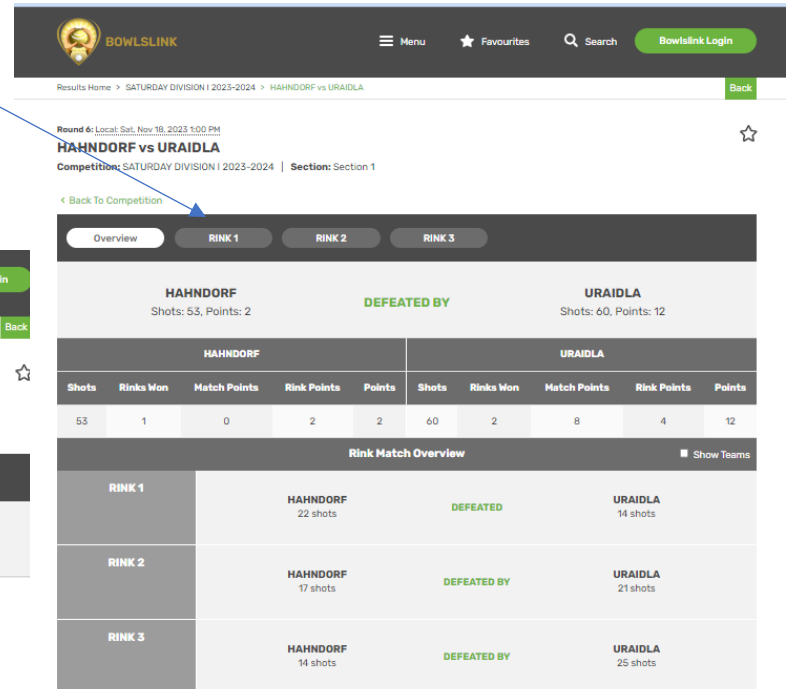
BOWLSLINK

Menu

Favourites

Search

Bowlslink Login

Results Home > SATURDAY DIVISION I 2023-2024 > HAHNDORF vs URAIDLA

Back

Round 6: Local: Sat, Nov 18, 2023 1:00 PM

HAHNDORF vs URAIDLA

Competition: SATURDAY DIVISION I 2023-2024 | Section: Section 1

< Back To Competition

Overview

RINK 1

RINK 2

RINK 3

HAHNDORF
Shots: 53, Points: 2

DEFEATED BY

URAIDLA
Shots: 60, Points: 12

| HAHNDORF | | | | | URAIDLA | | | | |
|---|---|---|---|---|---|---|---|---|---|
| Shots | Rinks Won | Match Points | Rink Points | Points | Shots | Rinks Won | Match Points | Rink Points | Points |
| 53 | 1 | 0 | 2 | 2 | 60 | 2 | 8 | 4 | 12 |

Rink Match Overview

Show Teams

| RINK 1 | HAHNDORF 22 shots | DEFEATED | URAIDLA 14 shots |
|---|---|---|---|
| RINK 2 | HAHNDORF 17 shots | DEFEATED BY | URAIDLA 21 shots |
| RINK 3 | HAHNDORF 14 shots | DEFEATED BY | URAIDLA 25 shots |

in

Back